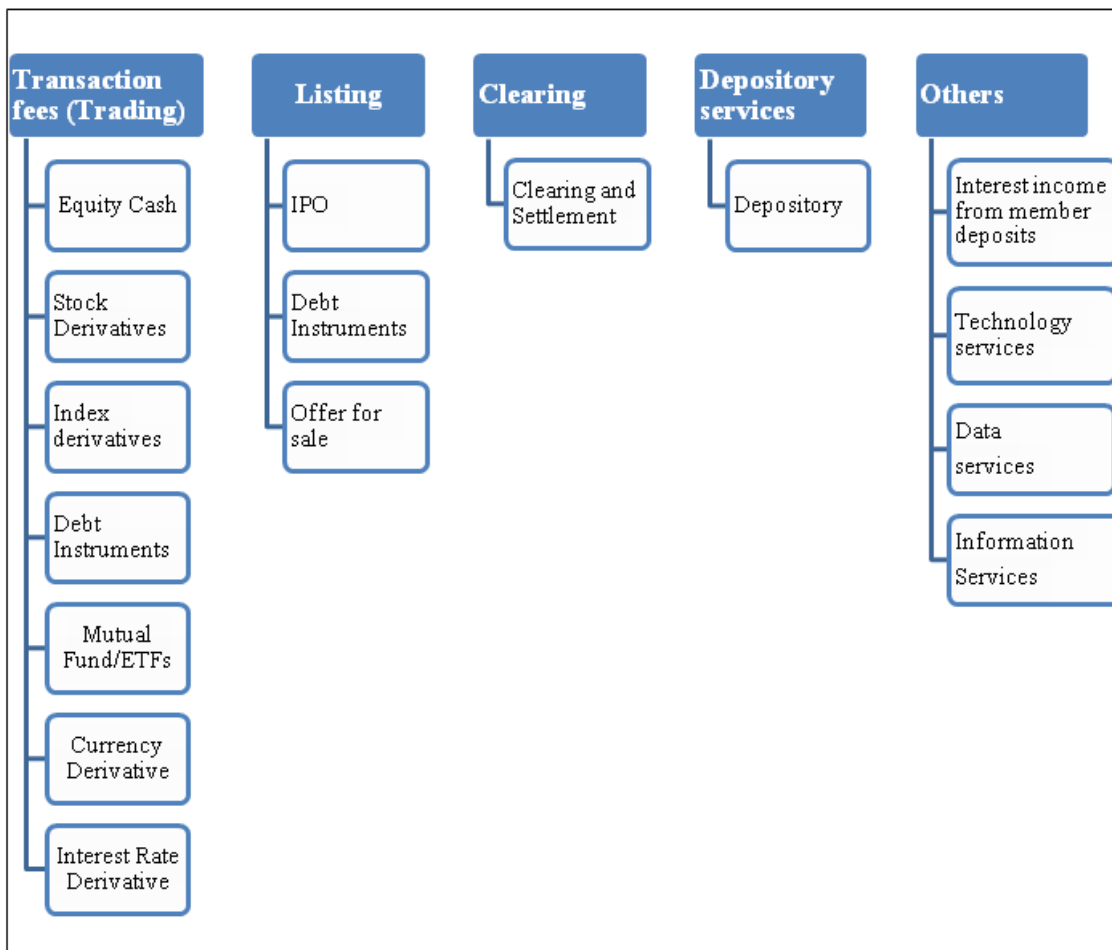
Transaction fees (Trading)

Equity Cash

Stock Derivatives

Index derivatives

Debt Instruments

Mutual Fund/ETFs

Currency Derivative

Interest Rate Derivative

Listing

IPO

Debt Instruments

Offer for sale

Clearing

Clearing and Settlement

Depository services

Depository

Others

Interest income from member deposits

Technology services

Data services

Information Services